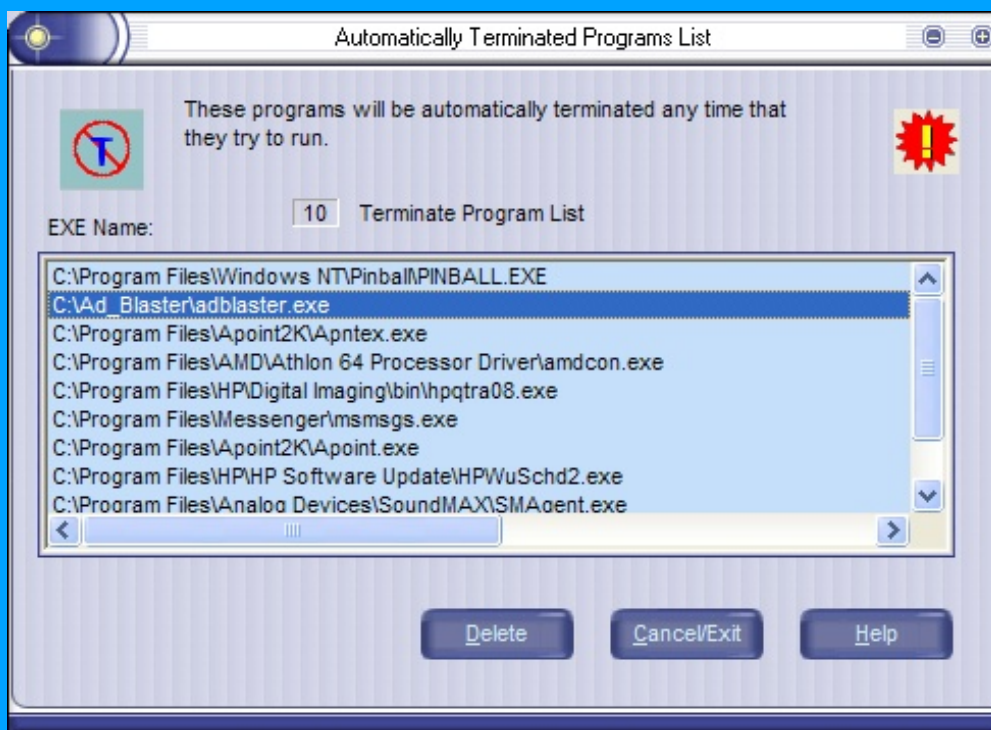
Automatically Terminated Programs List

These programs will be automatically terminated any time that they try to run.

EXE Name:

10 Terminate Program List

C:\Program Files\Windows NT\Pinball\PINBALL.EXE
C:\Ad_Blaster\adblaster.exe
C:\Program Files\Apoint2K\Apntex.exe
C:\Program Files\AMD\Athlon 64 Processor Driver\amdcon.exe
C:\Program Files\HP\Digital Imaging\bin\hpqtra08.exe
C:\Program Files\Messenger\msmsgs.exe
C:\Program Files\Apoint2K\Apoint.exe
C:\Program Files\HP\HP Software Update\HPWuSchd2.exe
C:\Program Files\Analog Devices\SoundMAX\SMAgent.exe

Delete
Cancel/Exit
Help